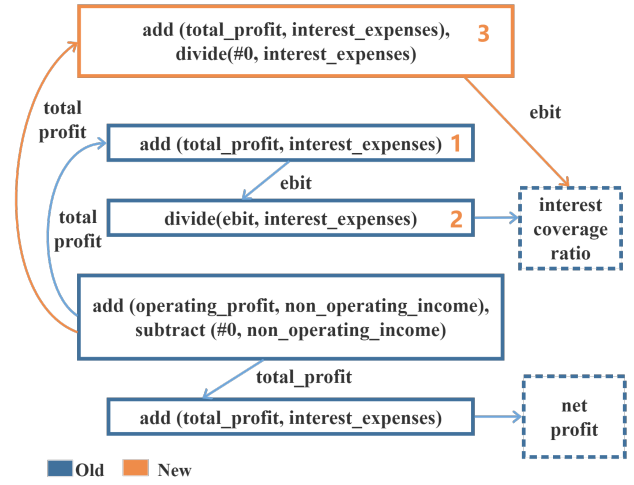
add (total_profit, interest_expenses), divide(#0, interest_expenses) 3

total profit

ebit

add (total_profit, interest_expenses) 1

ebit

total profit

divide(ebit, interest_expenses) 2

interest coverage ratio

add (operating_profit, non_operating_income), subtract (#0, non_operating_income)

total_profit

add (total_profit, interest_expenses)

net profit

Old New